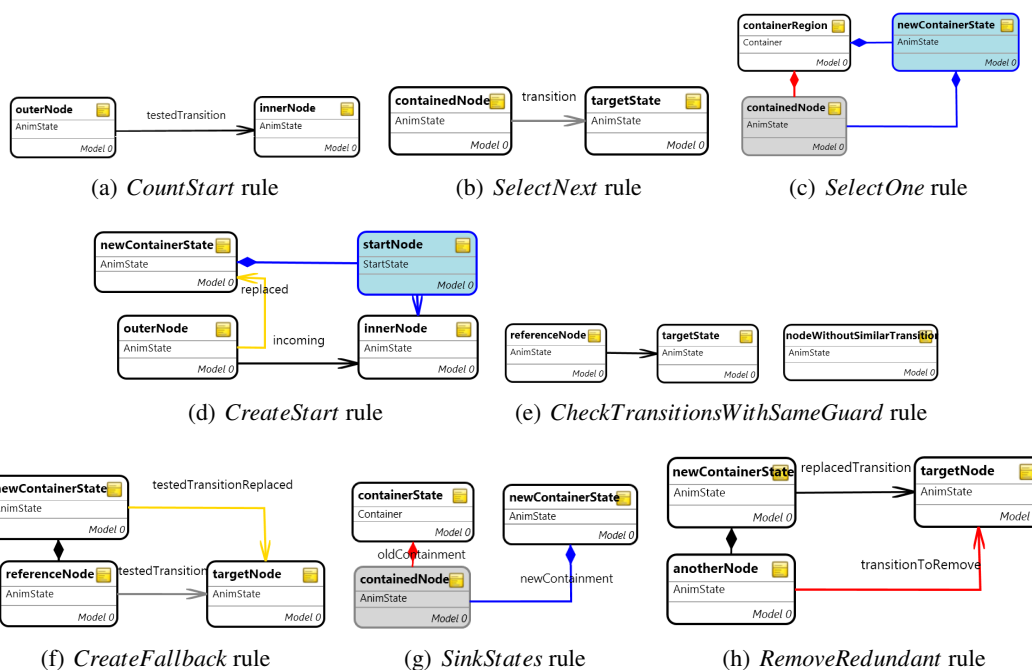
outerNode
AnimState
Model 0

testedTransition

innerNode
AnimState
Model 0

(a) *CountStart* rule

containedNode
AnimState
Model 0

transition

targetState
AnimState
Model 0

(b) *SelectNext* rule

containerRegion
Container
Model 0

newContainerState
AnimState
Model 0

containedNode
AnimState
Model 0

(c) *SelectOne* rule

newContainerState
AnimState
Model 0

startNode
StartState
Model 0

replaced

outerNode
AnimState
Model 0

incoming

innerNode
AnimState
Model 0

(d) *CreateStart* rule

referenceNode
AnimState
Model 0

targetState
AnimState
Model 0

nodeWithoutSimilarTransition
AnimState
Model 0

(e) *CheckTransitionsWithSameGuard* rule

newContainerState
AnimState
Model 0

testedTransitionReplaced

referenceNode
AnimState
Model 0

testedTransition

targetNode
AnimState
Model 0

(f) *CreateFallback* rule

containerState
Container
Model 0

newContainerState
AnimState
Model 0

oldContainment

containedNode
AnimState
Model 0

newContainment

(g) *SinkStates* rule

newContainerState
AnimState
Model 0

replacedTransition

targetNode
AnimState
Model

anotherNode
AnimState
Model 0

transitionToRemove

(h) *RemoveRedundant* rule